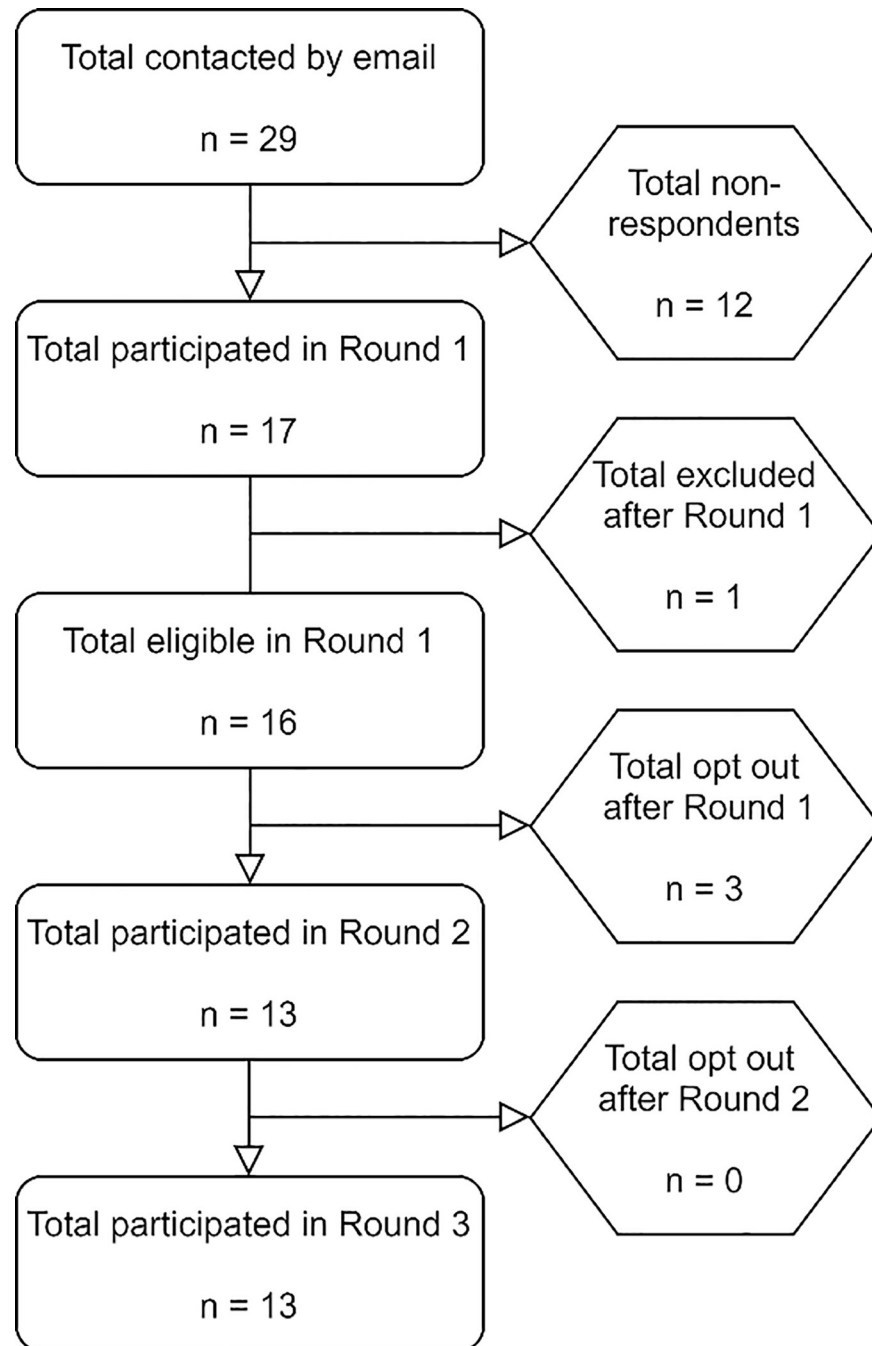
Total contacted by email

n = 29

Total non-respondents

n = 12

Total participated in Round 1

n = 17

Total excluded after Round 1

n = 1

Total eligible in Round 1

n = 16

Total opt out after Round 1

n = 3

Total participated in Round 2

n = 13

Total opt out after Round 2

n = 0

Total participated in Round 3

n = 13